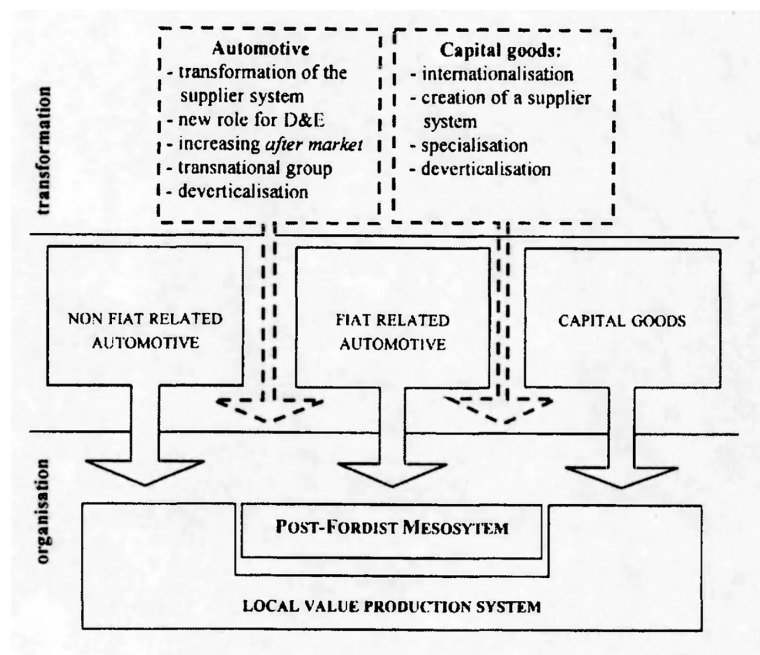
transformation

**Automotive**
- transformation of the supplier system
- new role for D&E
- increasing *after market*
- transnational group
- deverticalisation

**Capital goods:**
- internationalisation
- creation of a supplier system
- specialisation
- deverticalisation

NON FIAT RELATED AUTOMOTIVE

FIAT RELATED AUTOMOTIVE

CAPITAL GOODS

organisation

POST-FORDIST MESOSYTEM

LOCAL VALUE PRODUCTION SYSTEM